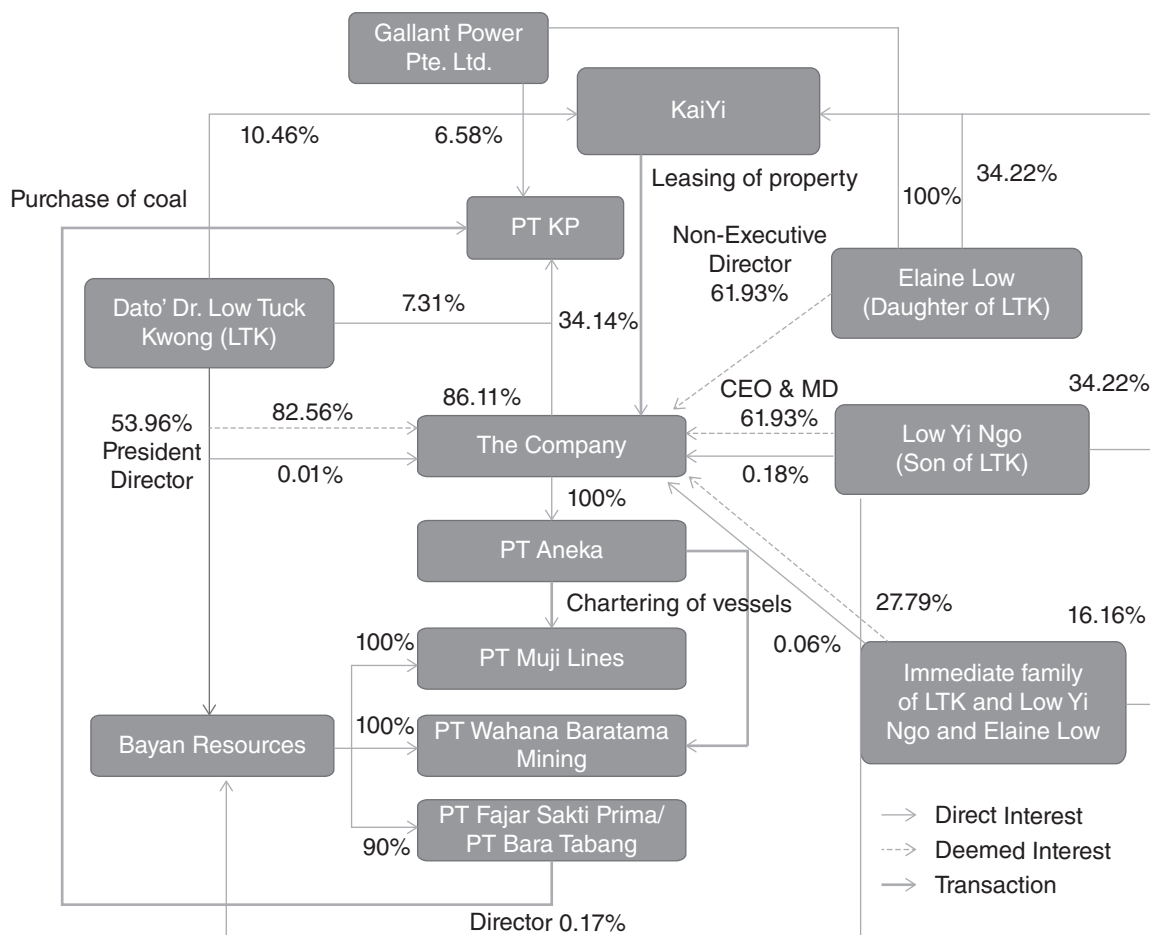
Gallant Power Pte. Ltd.

KaiYi

10.46%

6.58%

Leasing of property

34.22%

100%

Purchase of coal

PT KP

Non-Executive Director 61.93%

Elaine Low (Daughter of LTK)

Dato' Dr. Low Tuck Kwong (LTK)

7.31%

34.14%

CEO & MD 61.93%

34.22%

53.96% President Director

82.56%

86.11%

The Company

Low Yi Ngo (Son of LTK)

0.01%

0.18%

100%

PT Aneka

Chartering of vessels

27.79%

16.16%

100%

PT Muji Lines

0.06%

Immediate family of LTK and Low Yi Ngo and Elaine Low

100%

Bayan Resources

PT Wahana Baratama Mining

PT Fajar Sakti Prima/ PT Bara Tabang

90%

Direct Interest

Deemed Interest

Transaction

Director 0.17%